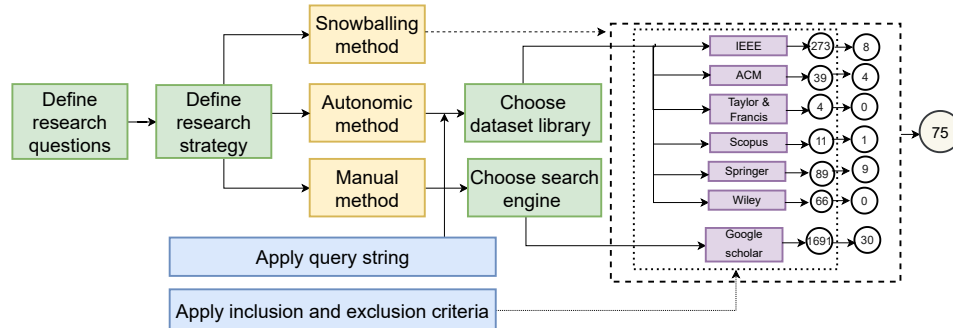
Define research questions

Define research strategy

Snowballing method

Autonomic method

Manual method

Choose dataset library

Choose search engine

Apply query string

Apply inclusion and exclusion criteria

IEEE
273
8

ACM
39
4

Taylor & Francis
4
0

Scopus
11
1

Springer
89
9

Wiley
66
0

Google scholar
1691
30

75